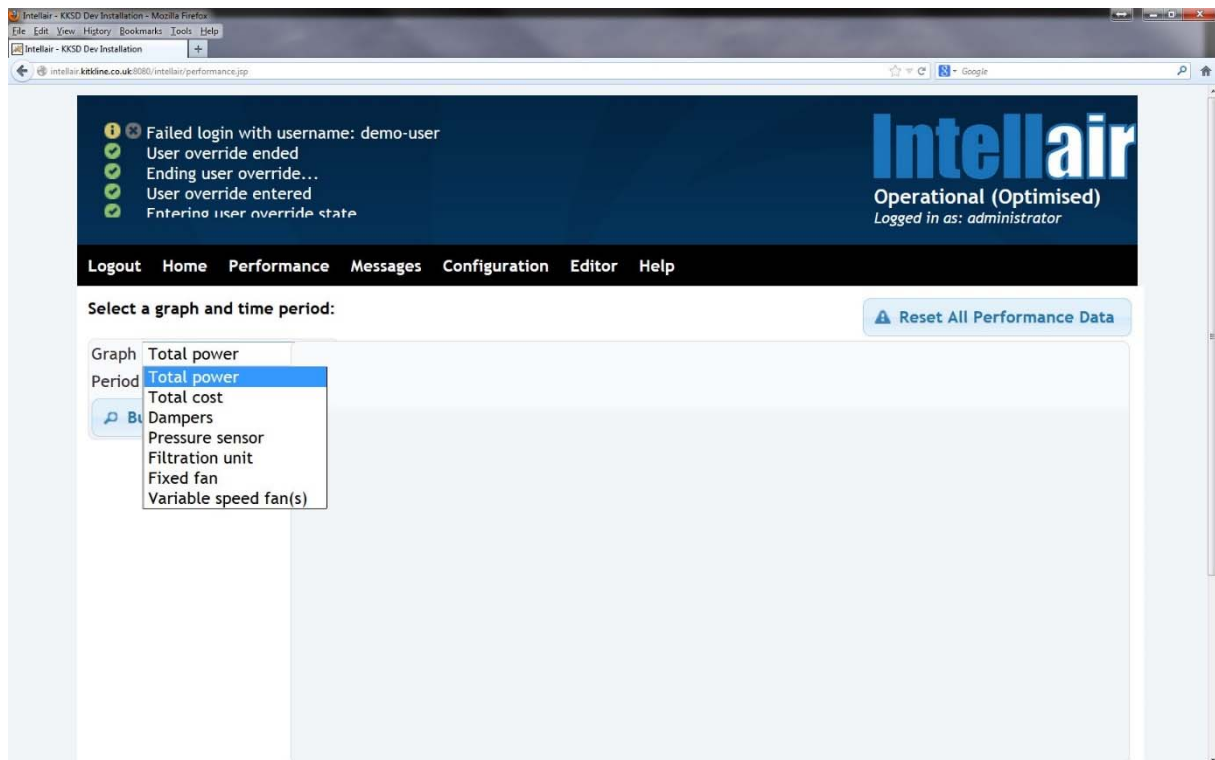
Intellair - KKSD Dev Installation - Mozilla Firefox
File Edit View History Bookmarks Tools Help
Intellair - KKSD Dev Installation +
intellair.kitkline.co.uk:8080/intellair/performance.jsp
Google

Failed login with username: demo-user
User override ended
Ending user override...
User override entered
Entering user override state

Intellair
Operational (Optimised)
Logged in as: administrator

Logout Home Performance Messages Configuration Editor Help

Select a graph and time period:

Reset All Performance Data

Graph Total power
Period
Bu

Total power
Total cost
Dampers
Pressure sensor
Filtration unit
Fixed fan
Variable speed fan(s)